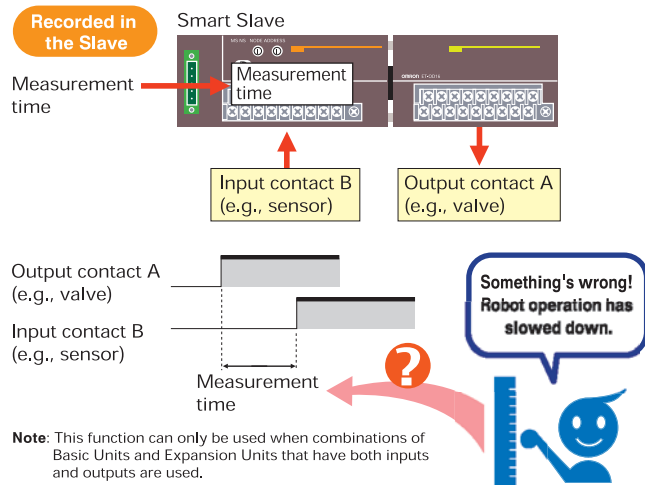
Recorded in the Slave

Smart Slave

MS/NS NODE ADDRESS

omron

Measurement time

Measurement time

Input contact B (e.g., sensor)

Output contact A (e.g., valve)

Output contact A (e.g., valve)

Input contact B (e.g., sensor)

Measurement time

Something's wrong! Robot operation has slowed down.

?

Note: This function can only be used when combinations of Basic Units and Expansion Units that have both inputs and outputs are used.